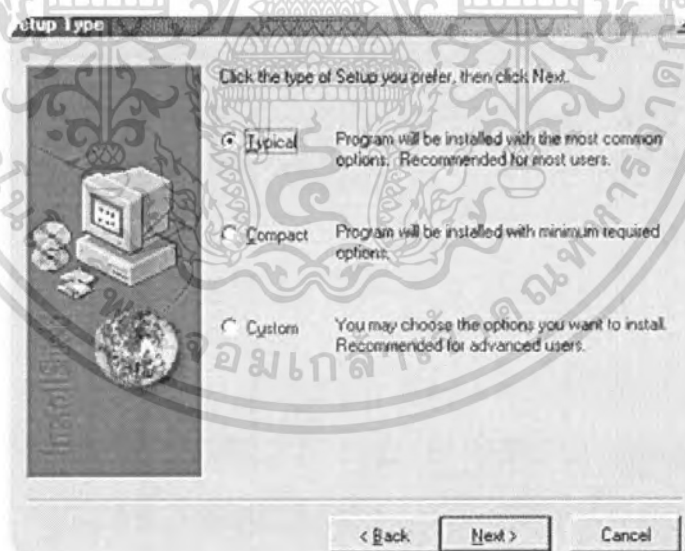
etup Type

Click the type of Setup you prefer, then click Next.

Typical Program will be installed with the most common options. Recommended for most users.

Compact Program will be installed with minimum required options.

Custom You may choose the options you want to install. Recommended for advanced users.

InstallShield

< Back Next > Cancel